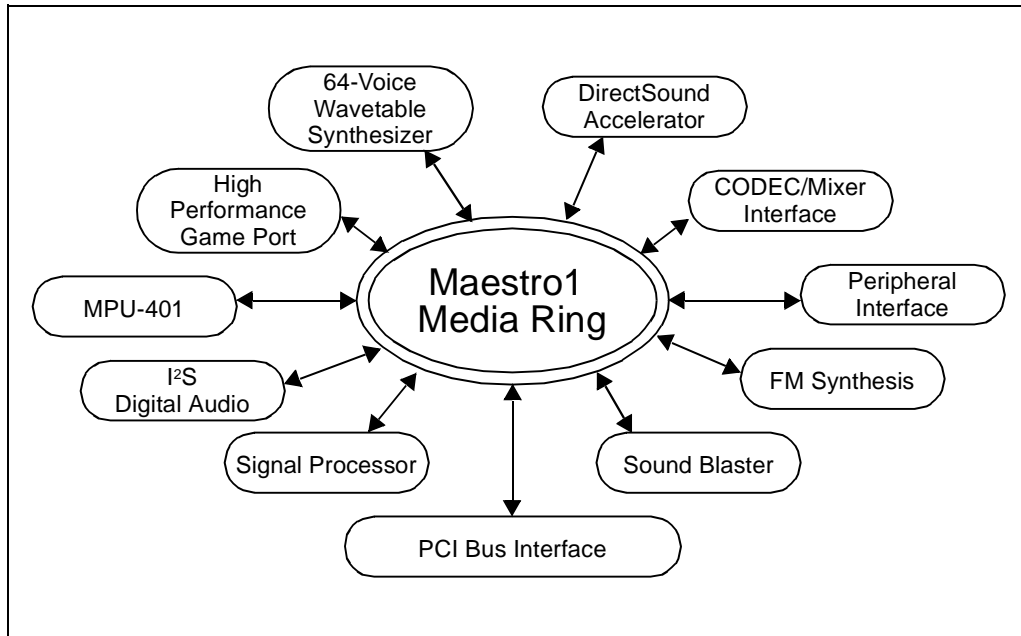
64-Voice Wavetable Synthesizer

DirectSound Accelerator

High Performance Game Port

CODEC/Mixer Interface

Maestro1 Media Ring

MPU-401

Peripheral Interface

I$^2$S Digital Audio

FM Synthesis

Signal Processor

Sound Blaster

PCI Bus Interface